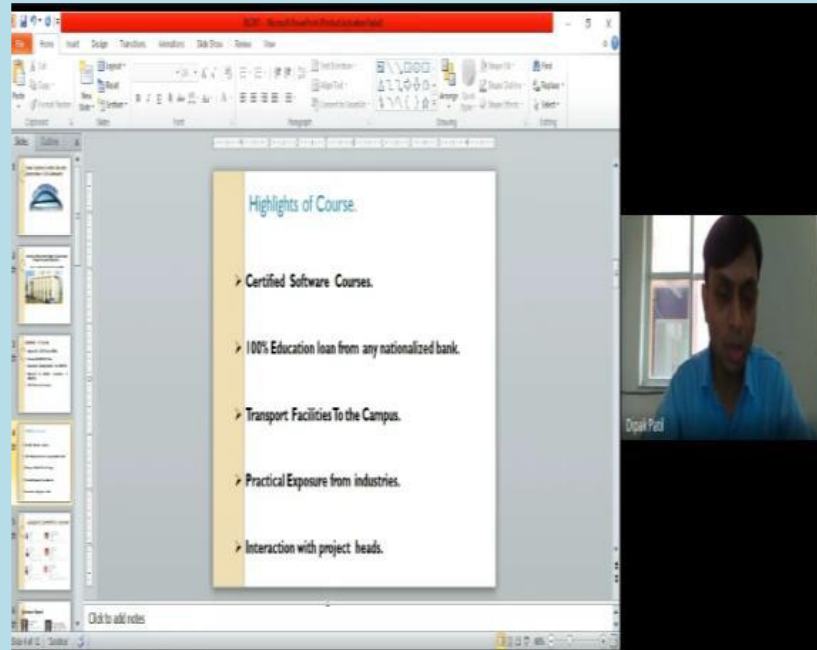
File Home Insert Design Transitions Animations Slide Show Review View

Slides Outline

Highlights of Course.

➢ Certified Software Courses.

➢ 100% Education loan from any nationalized bank.

➢ Transport Facilities To the Campus.

➢ Practical Exposure from industries.

➢ Interaction with project heads.

Click to add notes

Dipak Patil